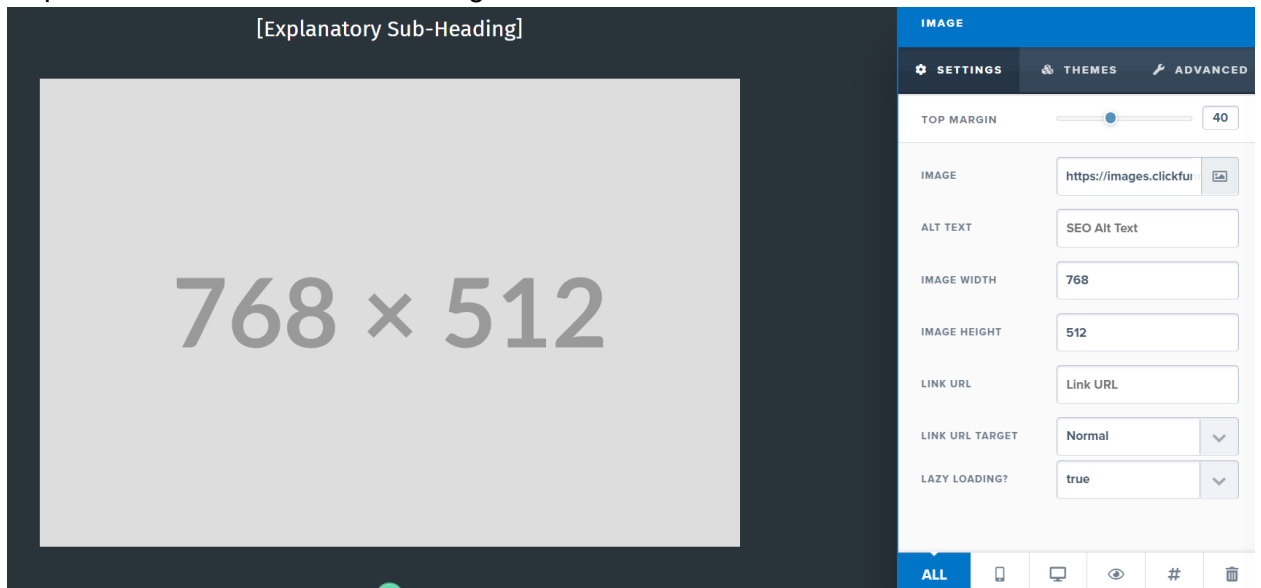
[Explanatory Sub-Heading]

768 × 512

IMAGE

SETTINGS THEMES ADVANCED

TOP MARGIN 40

IMAGE https://images.clickfur

ALT TEXT SEO Alt Text

IMAGE WIDTH 768

IMAGE HEIGHT 512

LINK URL Link URL

LINK URL TARGET Normal

LAZY LOADING? true

ALL #